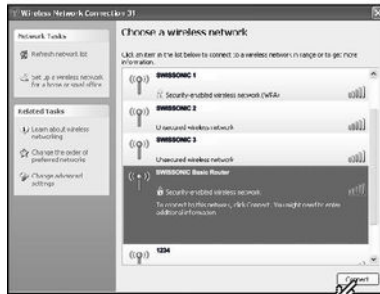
Wireless Network Connection 31

Network Tasks

Refresh network list

Set up a wireless network for a home or small office

Related Tasks

Learn about wireless networking

Change the order of preferred networks

Change advanced settings

Choose a wireless network

Click an item in the list below to connect to a wireless network in range or to get more information.

SWISSONIC 1

Security-enabled wireless network (WPA)

SWISSONIC 2

Unsecured wireless network

SWISSONIC 3

Unsecured wireless network

SWISSONIC Basic Router

Security-enabled wireless network

To connect to this network, click Connect. You might need to enter additional information.

1234

Connect